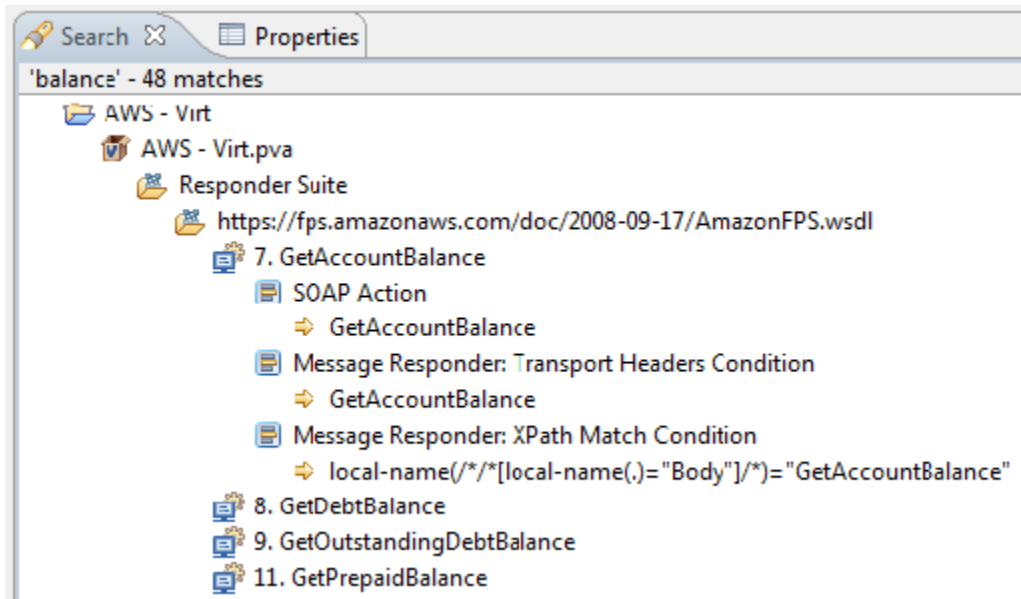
Search ☒ Properties
'balance' - 48 matches
AWS - Virt
AWS - Virt.pva
Responder Suite
https://fps.amazonaws.com/doc/2008-09-17/AmazonFPS.wsdl
7. GetAccountBalance
SOAP Action
GetAccountBalance
Message Responder: Transport Headers Condition
GetAccountBalance
Message Responder: XPath Match Condition
local-name(/*/*[local-name(.)="Body"]/*)="GetAccountBalance"
8. GetDebtBalance
9. GetOutstandingDebtBalance
11. GetPrepaidBalance